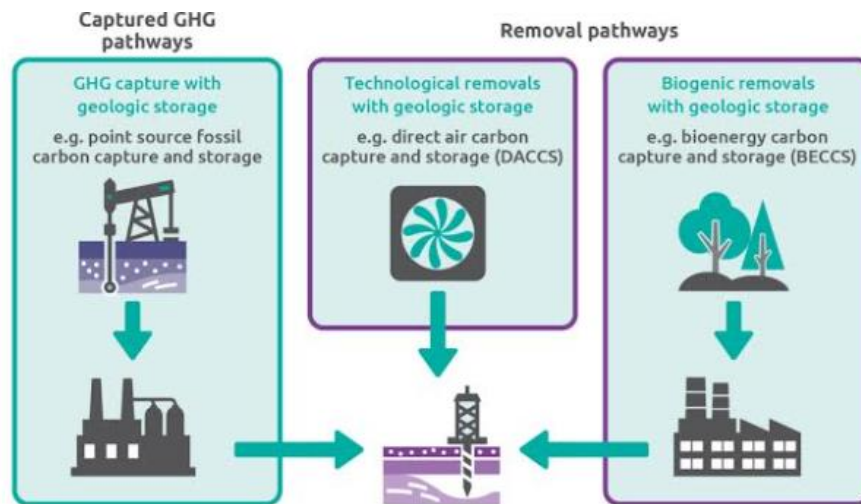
Captured GHG pathways

Removal pathways

GHG capture with geologic storage

e.g. point source fossil carbon capture and storage

Technological removals with geologic storage

e.g. direct air carbon capture and storage (DACCS)

Biogenic removals with geologic storage

e.g. bioenergy carbon capture and storage (BECCS)